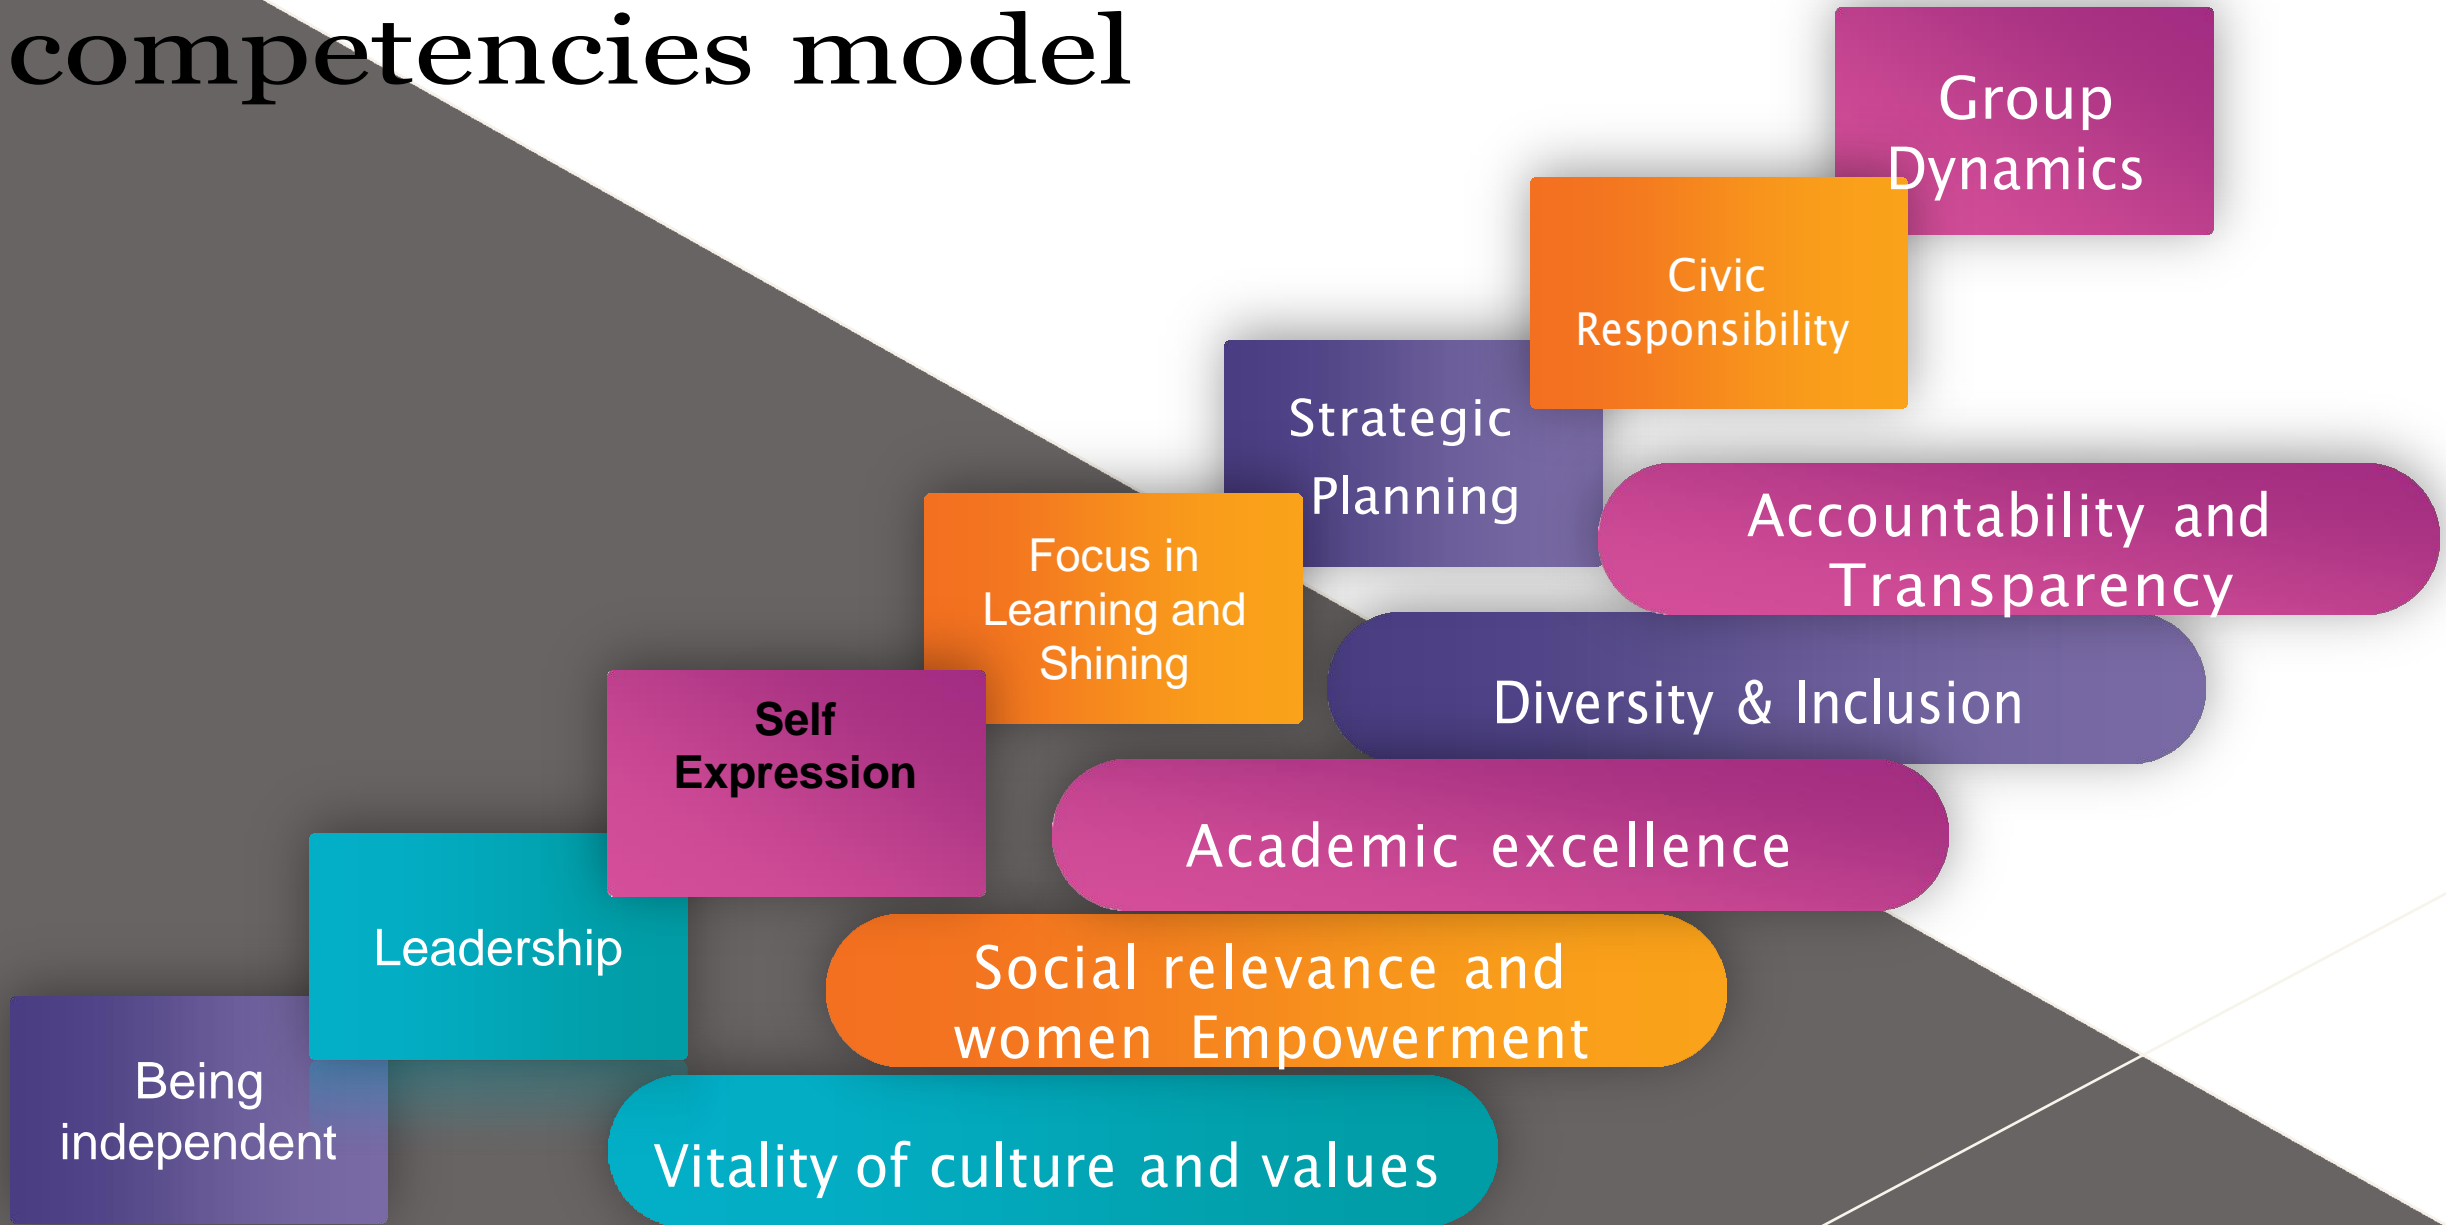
competencies model

Group Dynamics

Civic Responsibility

Strategic Planning

Accountability and Transparency

Focus in Learning and Shining

Diversity & Inclusion

Self Expression

Academic excellence

Leadership

Social relevance and women Empowerment

Being independent

Vitality of culture and values